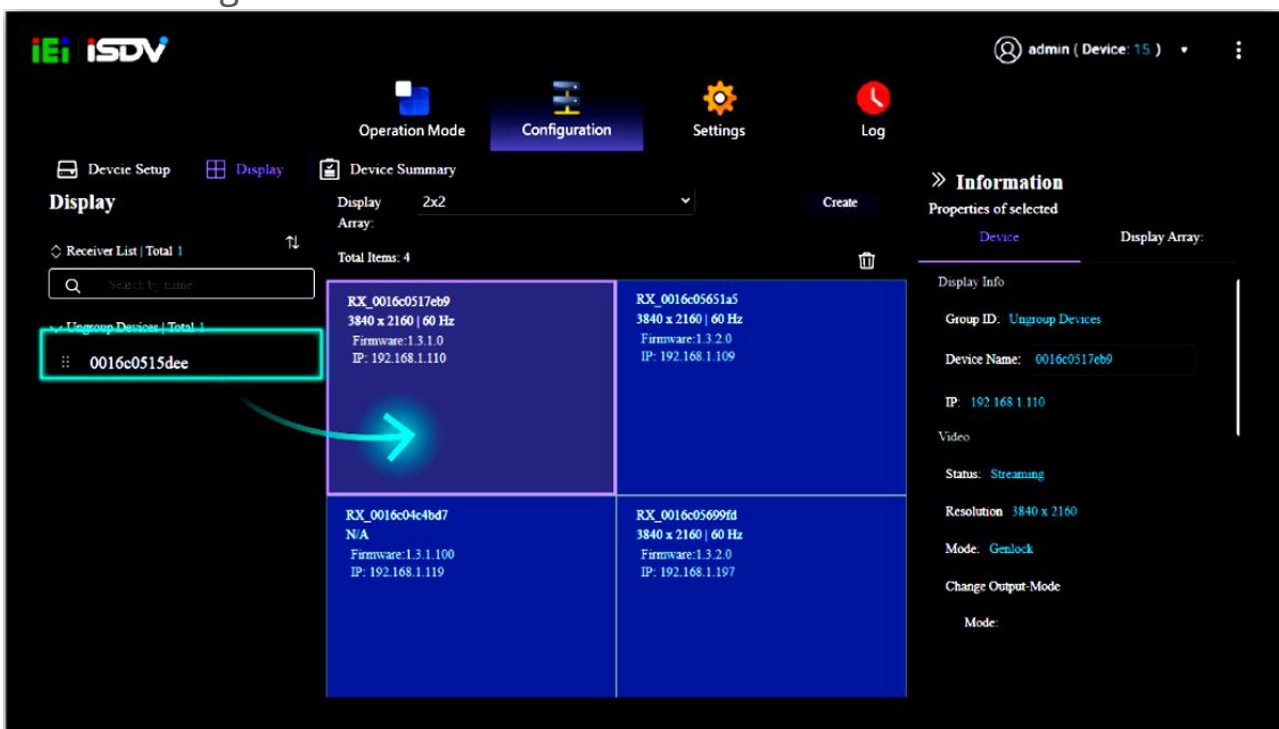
iEi iSDV

admin ( Device: 15 )

Operation Mode
Configuration
Settings
Log

Devcie Setup
Display
Device Summary

Display

Display Array:
2x2
Create

Receiver List | Total 1

Search by name

Ungroup Devices | Total 1

0016c0515dee

Total Items: 4

RX_0016c0517eb9
3840 x 2160 | 60 Hz
Firmware:1.3.1.0
IP: 192.168.1.110

RX_0016c05651a5
3840 x 2160 | 60 Hz
Firmware:1.3.2.0
IP: 192.168.1.109

RX_0016c04c4bd7
N/A
Firmware:1.3.1.100
IP: 192.168.1.119

RX_0016c05699fd
3840 x 2160 | 60 Hz
Firmware:1.3.2.0
IP: 192.168.1.197

» Information
Properties of selected

Device
Display Array:

Display Info

Group ID: Ungroup Devices

Device Name: 0016c0517eb9

IP: 192.168.1.110

Video

Status: Streaming

Resolution 3840 x 2160

Mode: Genlock

Change Output-Mode

Mode: